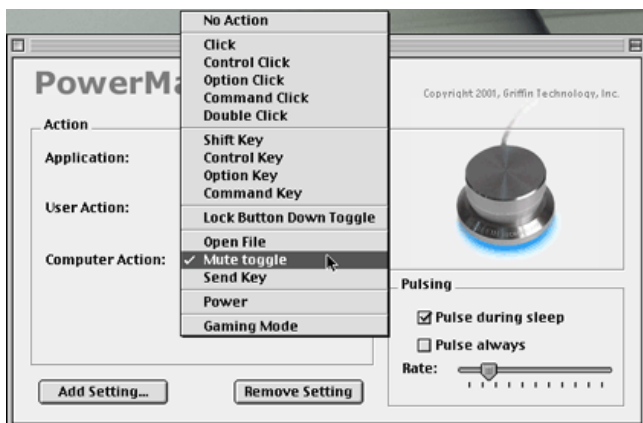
PowerMa

Copyright 2001, Griffin Technology, Inc.

Action

Application:

User Action:

Computer Action:

No Action

Click
Control Click
Option Click
Command Click
Double Click

Shift Key
Control Key
Option Key
Command Key

Lock Button Down Toggle

Open File
✓ Mute toggle
Send Key

Power

Gaming Mode

Pulsing

☑ Pulse during sleep

☐ Pulse always

Rate:

Add Setting...

Remove Setting